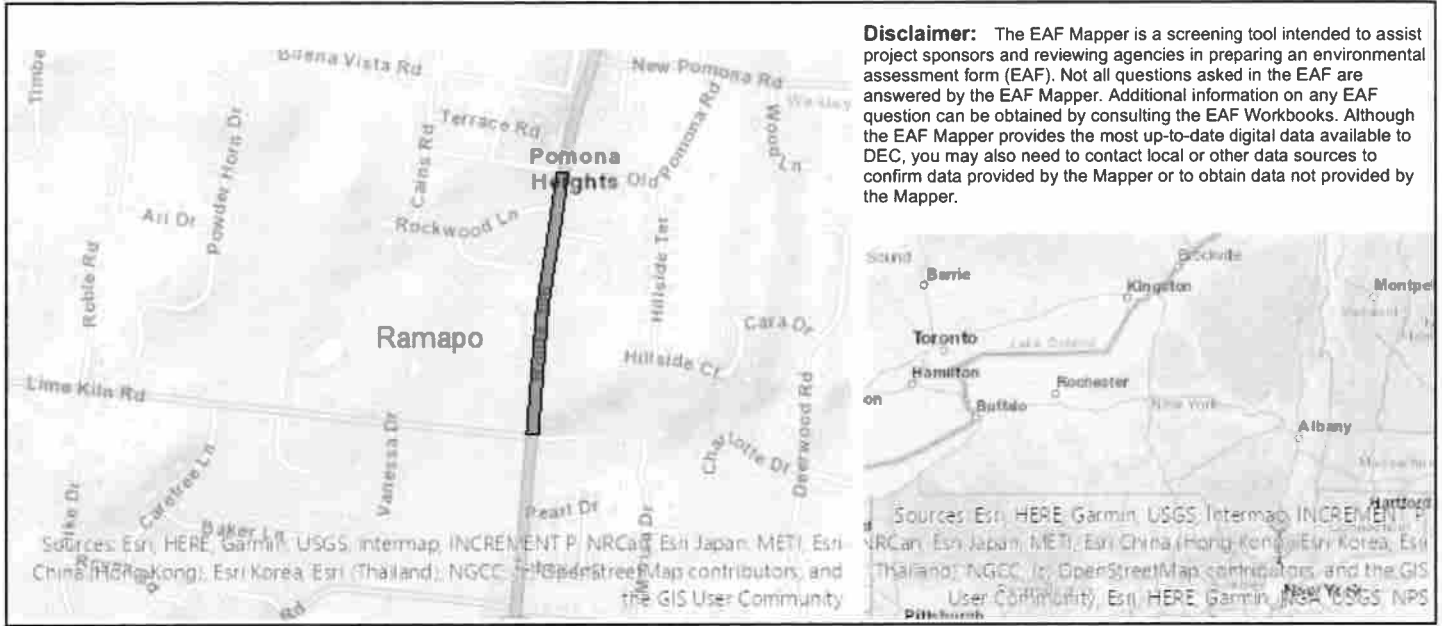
Buena Vista Rd
New Pomona Rd
Timber
Terrace Rd
Pomona Heights
Old Pomona Rd
Wood Ln
Cains Rd
Powder Horn Dr
Ari Dr
Rockwood Ln
Hillside Ter
Roble Rd
Ramapo
Cara Dr
Hillside Ct
Lime Kiln Rd
Vanessa Dr
Deerwood Rd
Charlotte Dr
Carefree Ln
Pearl Dr
Baker Ln
Rd

Sources: Esri, HERE, Garmin, USGS, Intermap, INCREMENT P, NRCan, Esri Japan, METI, Esri China (Hong Kong), Esri Korea, Esri (Thailand), NGCC, (c) OpenStreetMap contributors, and the GIS User Community

Disclaimer: The EAF Mapper is a screening tool intended to assist project sponsors and reviewing agencies in preparing an environmental assessment form (EAF). Not all questions asked in the EAF are answered by the EAF Mapper. Additional information on any EAF question can be obtained by consulting the EAF Workbooks. Although the EAF Mapper provides the most up-to-date digital data available to DEC, you may also need to contact local or other data sources to confirm data provided by the Mapper or to obtain data not provided by the Mapper.

Sound
Barrie
Brockville
Kingston
Montpel
Toronto
Lake Ontario
Hamilton
Rochester
on
Buffalo
New York
Albany
Hartford
New York
Pittsburgh

Sources: Esri, HERE, Garmin, USGS, Intermap, INCREMENT P, NRCan, Esri Japan, METI, Esri China (Hong Kong), Esri Korea, Esri (Thailand), NGCC, (c) OpenStreetMap contributors, and the GIS User Community, Esri, HERE, Garmin, NGA, USGS, NPS